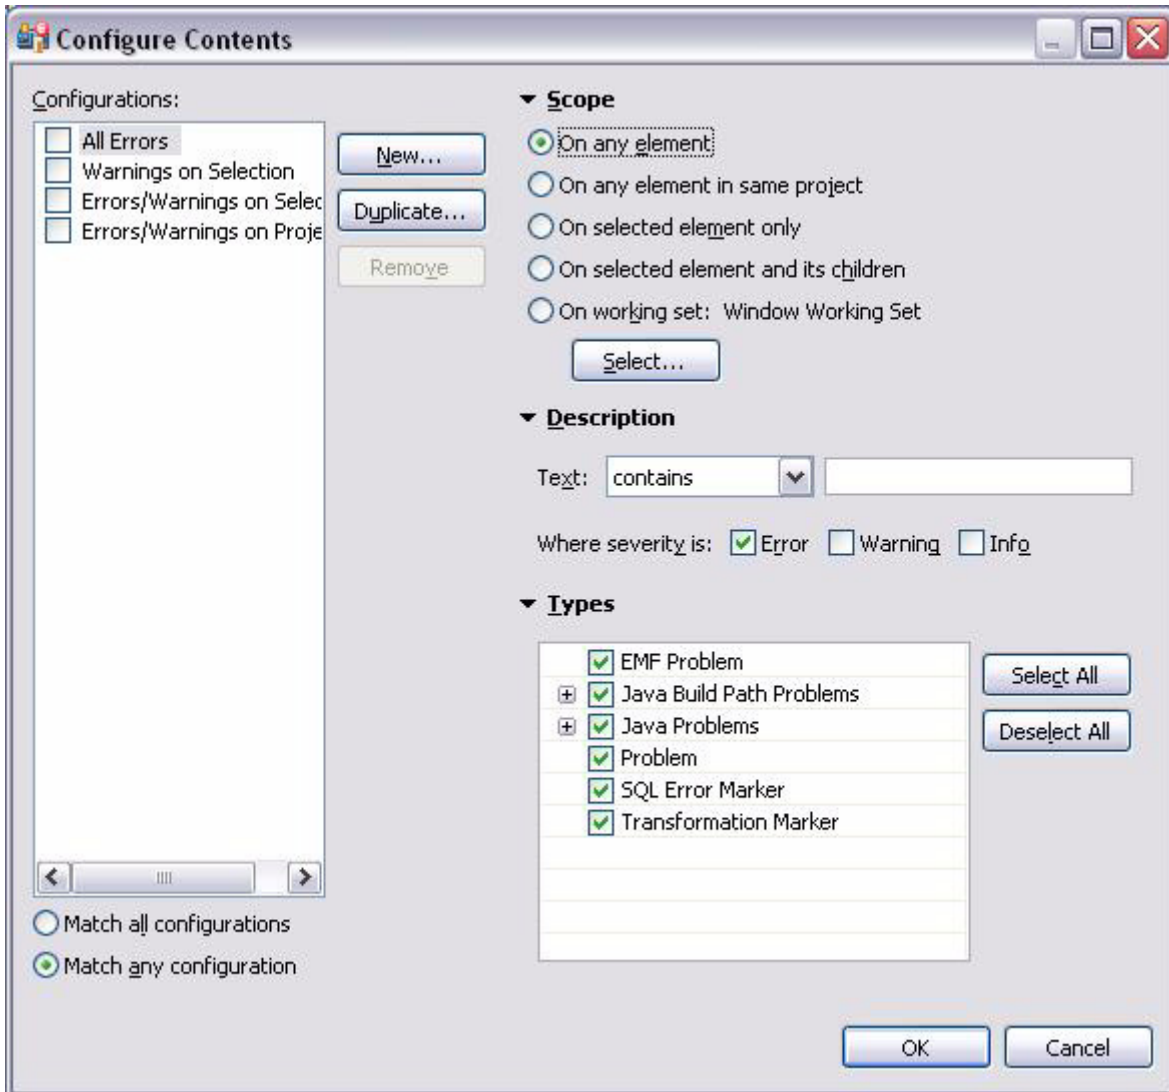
Configure Contents

Configurations:

All Errors
Warnings on Selection
Errors/Warnings on Selec
Errors/Warnings on Proje

New...
Duplicate...
Remove

Match all configurations
Match any configuration

Scope

On any element
On any element in same project
On selected element only
On selected element and its children
On working set: Window Working Set

Select...

Description

Text: contains

Where severity is: Error Warning Info

Types

EMF Problem
Java Build Path Problems
Java Problems
Problem
SQL Error Marker
Transformation Marker

Select All
Deselect All

OK
Cancel